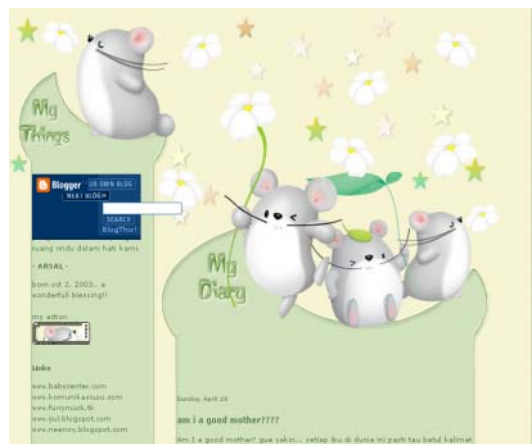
My Things

Blogger GET OWN BLOG
NEXT BLOG»
SEARCH
BlogThis!

ruang rindu dalam hati kami.

- ARSAL -

born oct 2, 2005.. a wonderfull blessing!!

my action

links

www.babycenter.com
www.komunikasiusu.com
www.funymuck.tk
www.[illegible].blogspot.com
www.neenoy.blogspot.com

My Diary

Sunday, April 16

am i a good mother????

Am I a good mother? gue yakin... setiap ibu di dunia ini pasti tau betul kalimat